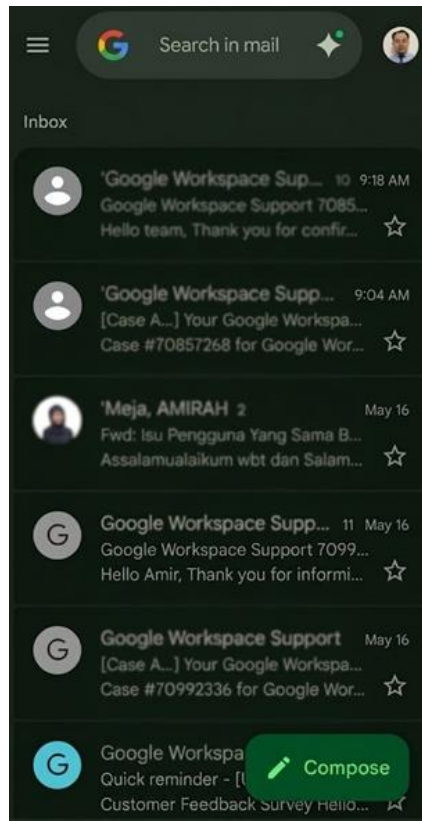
Search in mail

Inbox

'Google Workspace Sup... 10 9:18 AM
Google Workspace Support 7085...
Hello team, Thank you for confir...

'Google Workspace Supp... 9:04 AM
[Case A...] Your Google Workspa...
Case #70857268 for Google Wor...

'Meja, AMIRAH 2 May 16
Fwd: Isu Pengguna Yang Sama B...
Assalamualaikum wbt dan Salam...

G
Google Workspace Supp... 11 May 16
Google Workspace Support 7099...
Hello Amir, Thank you for informi...

G
Google Workspace Support May 16
[Case A...] Your Google Workspa...
Case #70992336 for Google Wor...

G
Google Workspa
Quick reminder - [U
Customer Feedback Survey Hello...

Compose